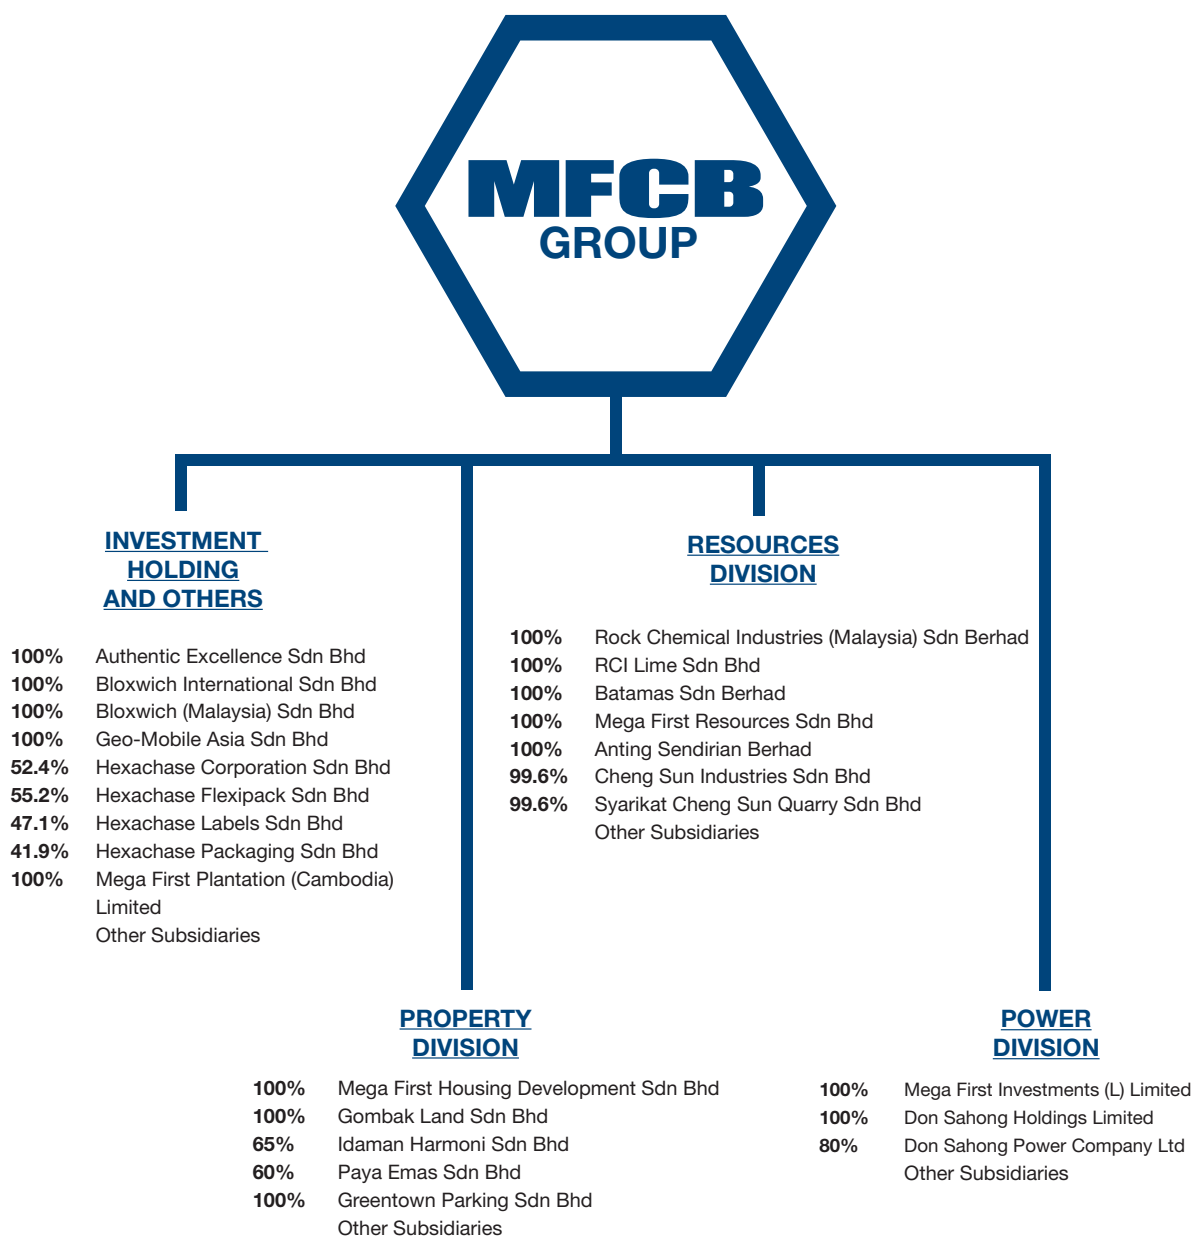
MFCB
GROUP

INVESTMENT HOLDING AND OTHERS

100% Authentic Excellence Sdn Bhd
100% Bloxwich International Sdn Bhd
100% Bloxwich (Malaysia) Sdn Bhd
100% Geo-Mobile Asia Sdn Bhd
52.4% Hexachase Corporation Sdn Bhd
55.2% Hexachase Flexipack Sdn Bhd
47.1% Hexachase Labels Sdn Bhd
41.9% Hexachase Packaging Sdn Bhd
100% Mega First Plantation (Cambodia) Limited
Other Subsidiaries

RESOURCES DIVISION

100% Rock Chemical Industries (Malaysia) Sdn Berhad
100% RCI Lime Sdn Bhd
100% Batamas Sdn Berhad
100% Mega First Resources Sdn Bhd
100% Anting Sendirian Berhad
99.6% Cheng Sun Industries Sdn Bhd
99.6% Syarikat Cheng Sun Quarry Sdn Bhd
Other Subsidiaries

PROPERTY DIVISION

100% Mega First Housing Development Sdn Bhd
100% Gombak Land Sdn Bhd
65% Idaman Harmoni Sdn Bhd
60% Paya Emas Sdn Bhd
100% Greentown Parking Sdn Bhd
Other Subsidiaries

POWER DIVISION

100% Mega First Investments (L) Limited
100% Don Sahong Holdings Limited
80% Don Sahong Power Company Ltd
Other Subsidiaries